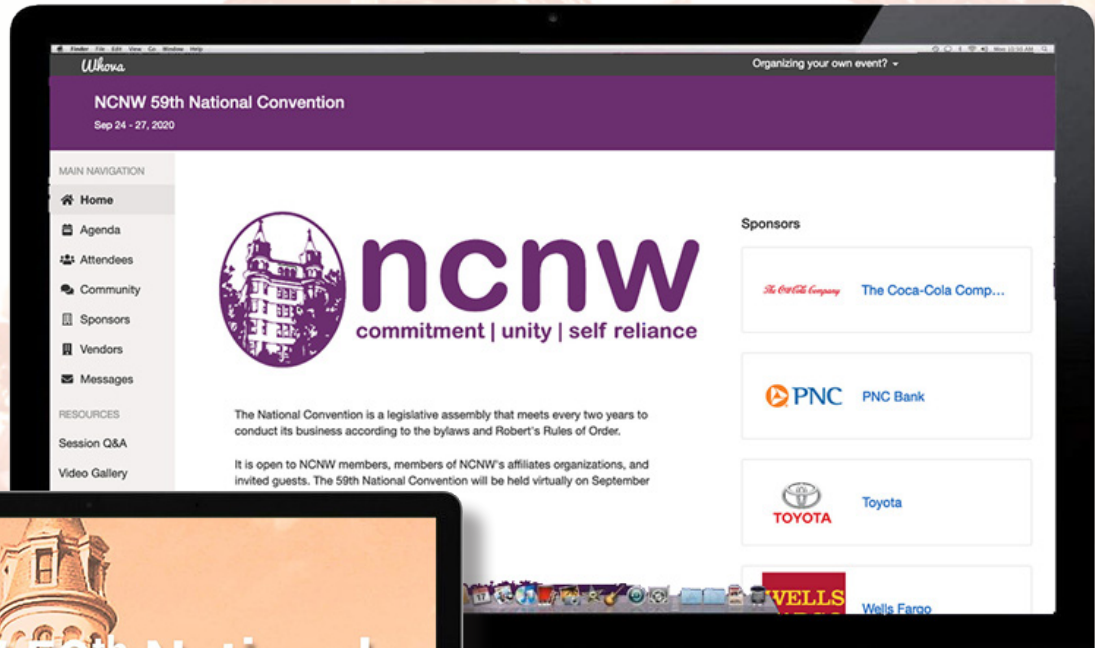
Finder File Edit View Go Window Help

Whova

Organizing your own event?

NCNW 59th National Convention

Sep 24 - 27, 2020

MAIN NAVIGATION

Home

Agenda

Attendees

Community

Sponsors

Vendors

Messages

RESOURCES

Session Q&A

Video Gallery

ncnw

commitment | unity | self reliance

The National Convention is a legislative assembly that meets every two years to conduct its business according to the bylaws and Robert's Rules of Order.

It is open to NCNW members, members of NCNW's affiliates organizations, and invited guests. The 59th National Convention will be held virtually on September

Sponsors

The Coca-Cola Company

The Coca-Cola Comp...

PNC

PNC Bank

TOYOTA

Toyota

WELLS

Wells Fargo

59th National